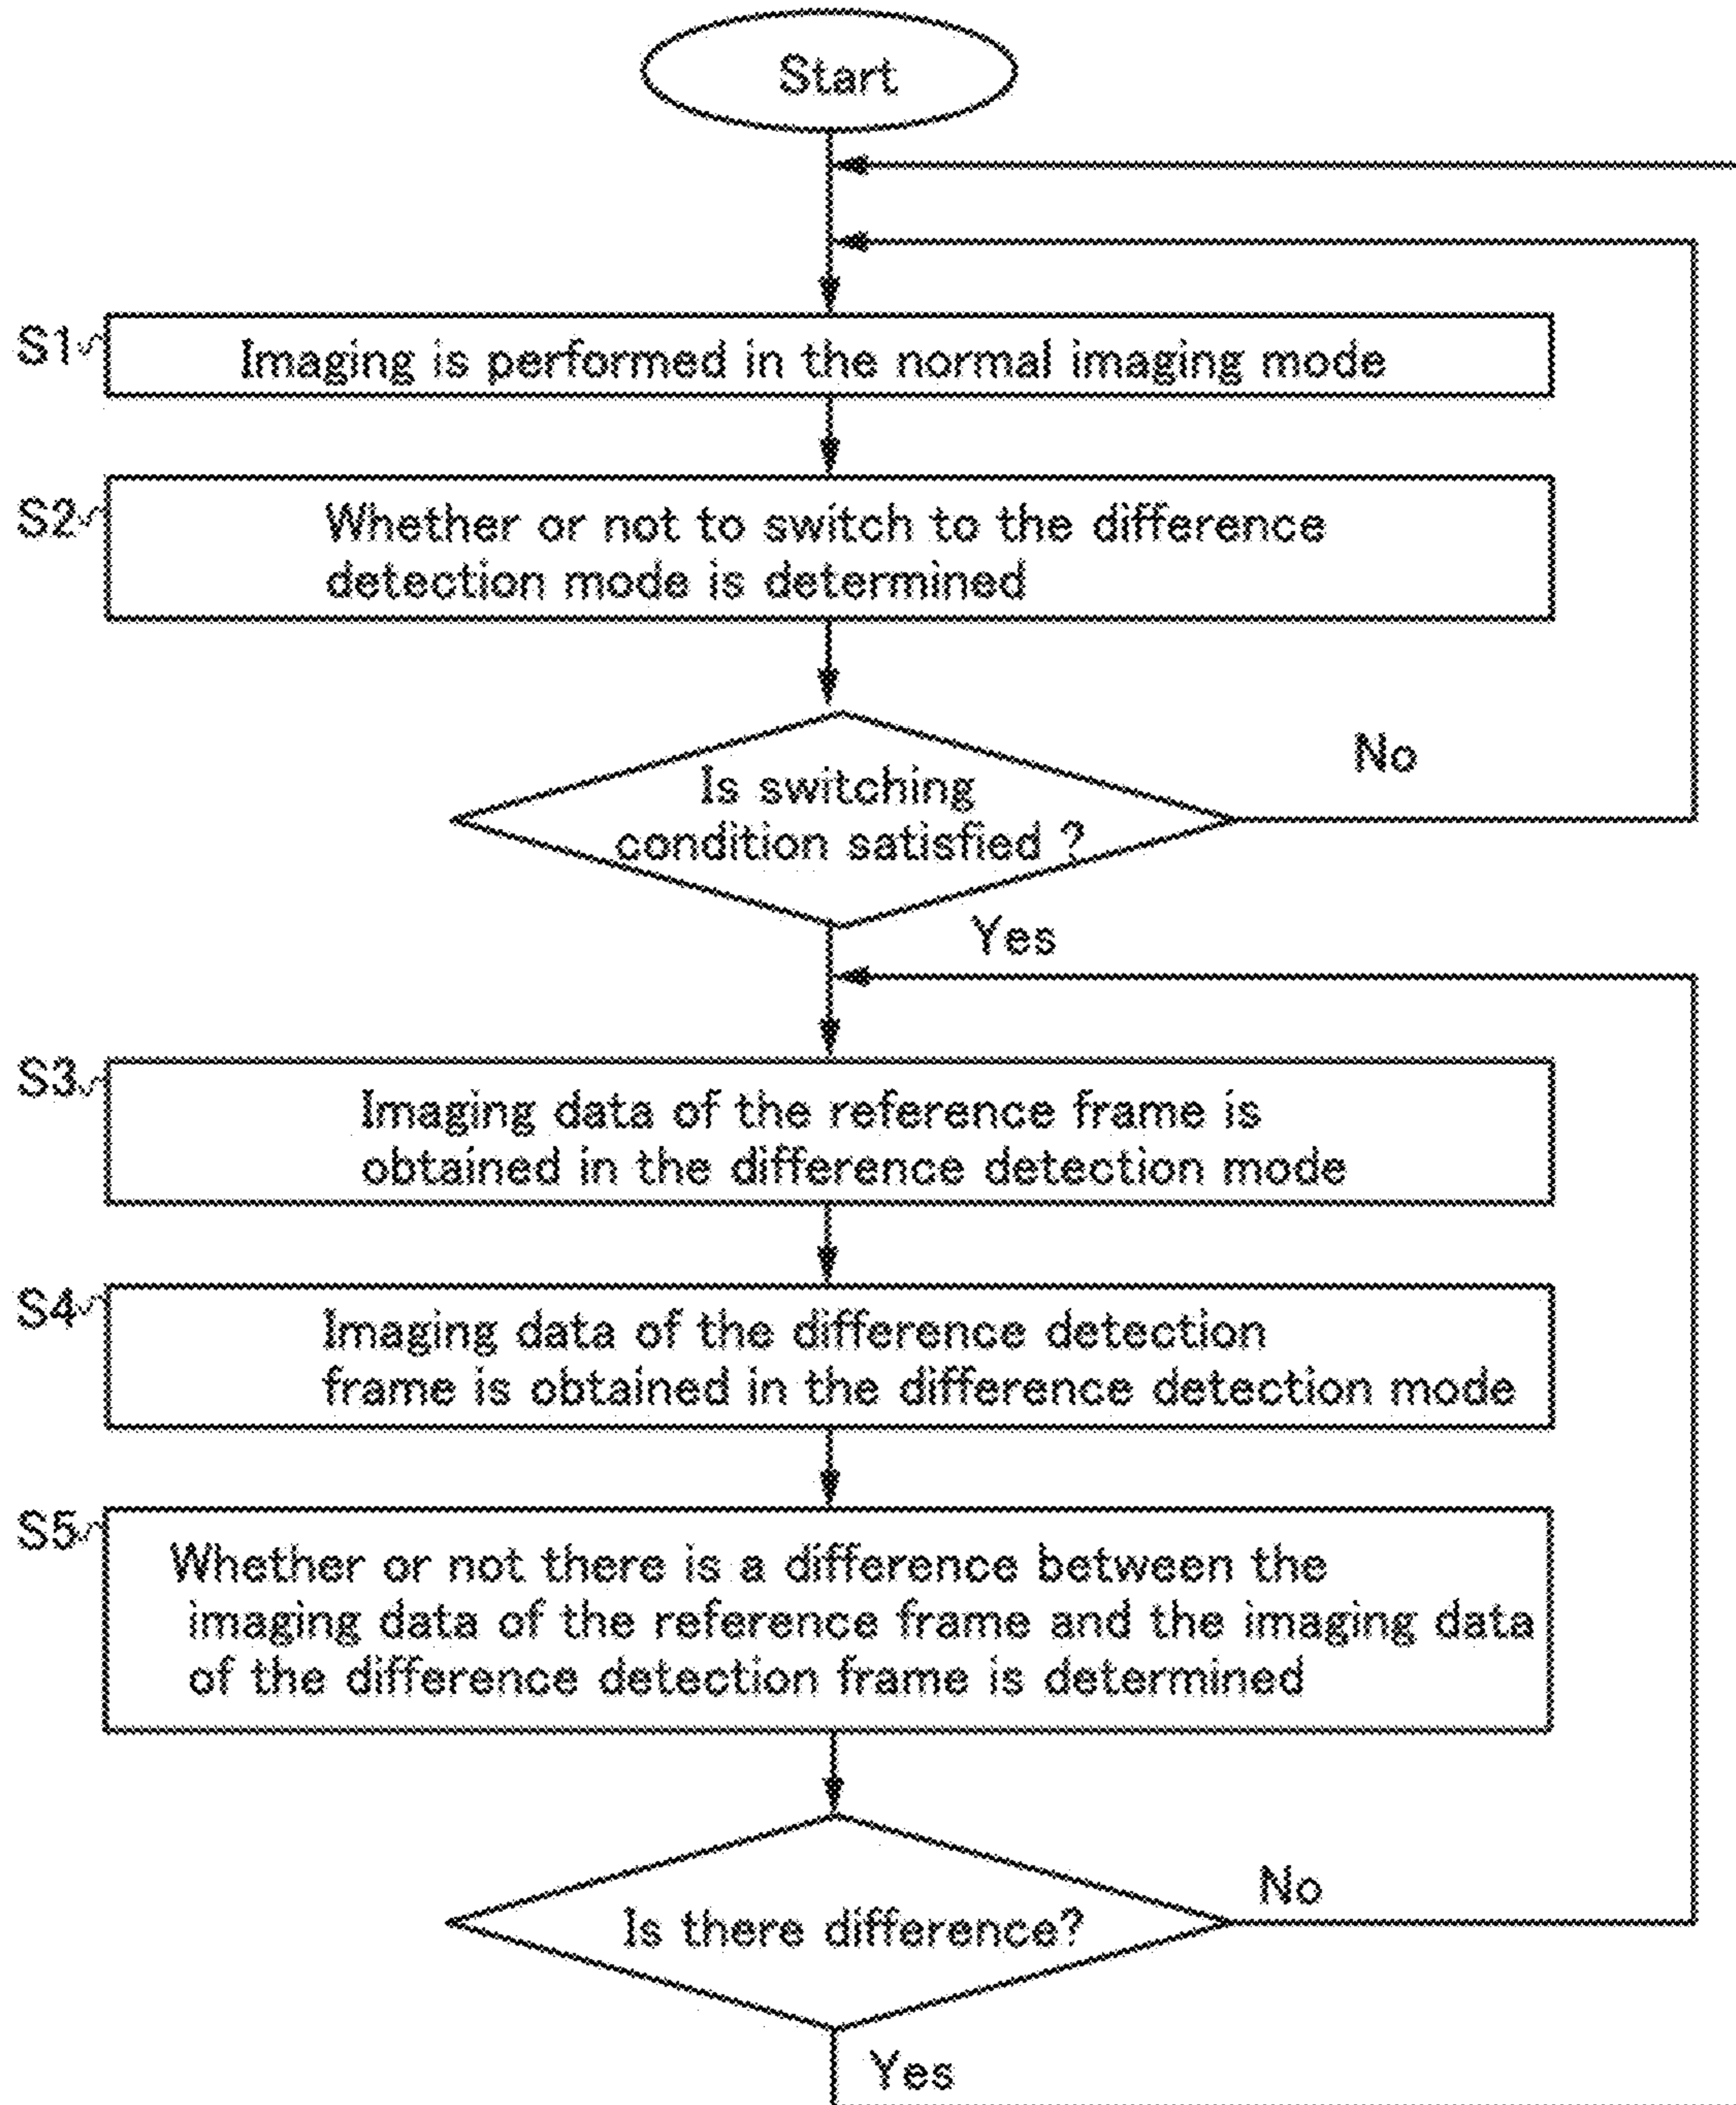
Start

S1

Imaging is performed in the normal imaging mode

S2

Whether or not to switch to the difference detection mode is determined

Is switching condition satisfied ?

No

Yes

S3

Imaging data of the reference frame is obtained in the difference detection mode

S4

Imaging data of the difference detection frame is obtained in the difference detection mode

S5

Whether or not there is a difference between the imaging data of the reference frame and the imaging data of the difference detection frame is determined

Is there difference?

No

Yes